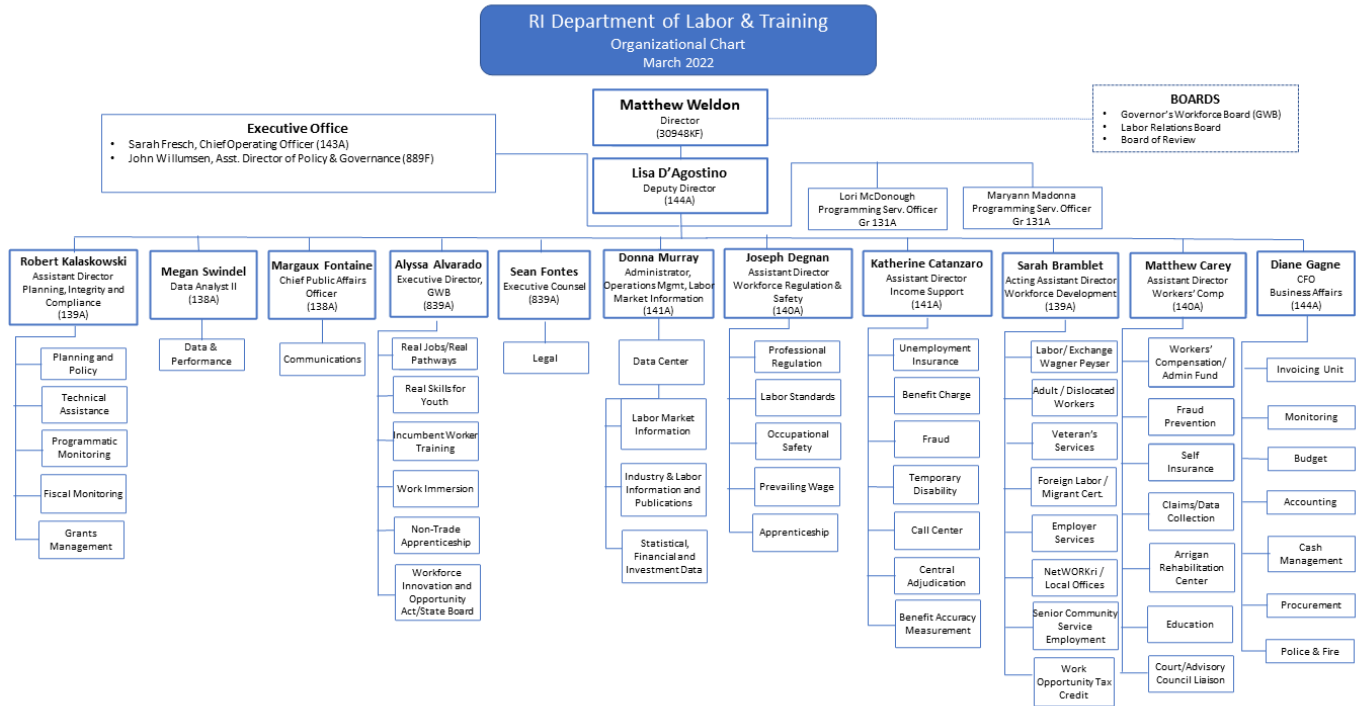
RI Department of Labor & Training
Organizational Chart
March 2022

Matthew Weldon
Director
(30948KF)

BOARDS
- Governor's Workforce Board (GWB)
- Labor Relations Board
- Board of Review

Executive Office
- Sarah Fresch, Chief Operating Officer (143A)
- John Willumsen, Asst. Director of Policy & Governance (889F)

Lisa D'Agostino
Deputy Director
(144A)

Lori McDonough
Programming Serv. Officer
Gr 131A

Maryann Madonna
Programming Serv. Officer
Gr 131A

Robert Kalaskowski
Assistant Director
Planning, Integrity and Compliance
(139A)

Planning and Policy
Technical Assistance
Programmatic Monitoring
Fiscal Monitoring
Grants Management

Megan Swindel
Data Analyst II
(138A)

Data & Performance

Margaux Fontaine
Chief Public Affairs Officer
(138A)

Communications

Alyssa Alvarado
Executive Director, GWB
(839A)

Real Jobs/Real Pathways
Real Skills for Youth
Incumbent Worker Training
Work Immersion
Non-Trade Apprenticeship
Workforce Innovation and Opportunity Act/State Board

Sean Fontes
Executive Counsel
(839A)

Legal

Donna Murray
Administrator, Operations Mgmt, Labor Market Information
(141A)

Data Center
Labor Market Information
Industry & Labor Information and Publications
Statistical, Financial and Investment Data

Joseph Degnan
Assistant Director
Workforce Regulation & Safety
(140A)

Professional Regulation
Labor Standards
Occupational Safety
Prevailing Wage
Apprenticeship

Katherine Catanzaro
Assistant Director
Income Support
(141A)

Unemployment Insurance
Benefit Charge
Fraud
Temporary Disability
Call Center
Central Adjudication
Benefit Accuracy Measurement

Sarah Bramblet
Acting Assistant Director
Workforce Development
(139A)

Labor/ Exchange Wagner Peyser
Adult / Dislocated Workers
Veteran's Services
Foreign Labor / Migrant Cert.
Employer Services
NetWORKri / Local Offices
Senior Community Service Employment
Work Opportunity Tax Credit

Matthew Carey
Assistant Director
Workers' Comp
(140A)

Workers' Compensation/ Admin Fund
Fraud Prevention
Self Insurance
Claims/Data Collection
Arrigan Rehabilitation Center
Education
Court/Advisory Council Liaison

Diane Gagne
CFO
Business Affairs
(144A)

Invoicing Unit
Monitoring
Budget
Accounting
Cash Management
Procurement
Police & Fire